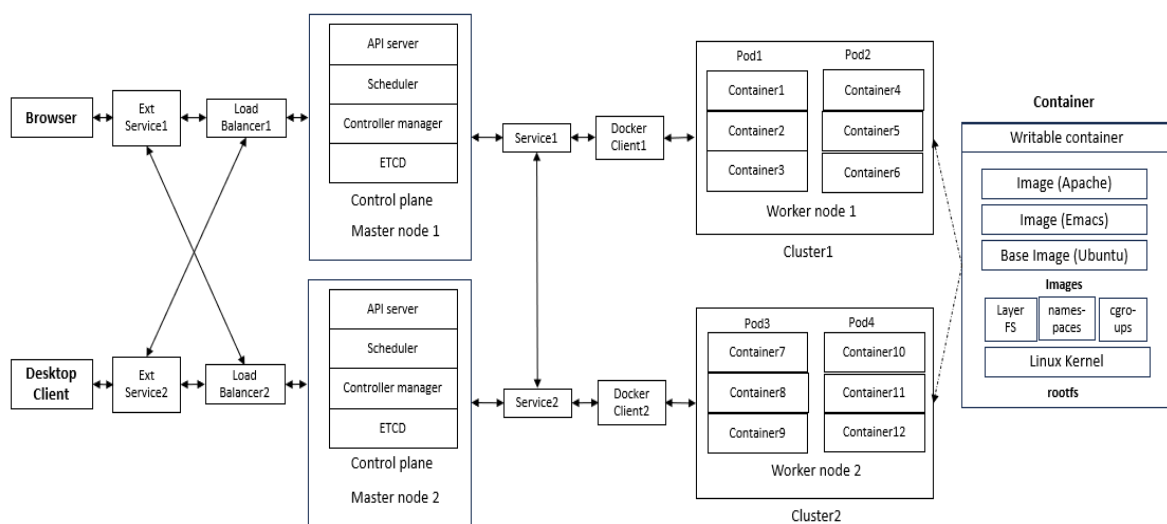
Browser

Ext Service1

Load Balancer1

API server

Scheduler

Controller manager

ETCD

Control plane

Master node 1

Service1

Docker Client1

Pod1

Pod2

Container1

Container2

Container3

Container4

Container5

Container6

Worker node 1

Cluster1

Container

Writable container

Image (Apache)

Image (Emacs)

Base Image (Ubuntu)

Images

Layer FS

namespaces

cgroups

Linux Kernel

rootfs

Desktop Client

Ext Service2

Load Balancer2

API server

Scheduler

Controller manager

ETCD

Control plane

Master node 2

Service2

Docker Client2

Pod3

Pod4

Container7

Container8

Container9

Container10

Container11

Container12

Worker node 2

Cluster2